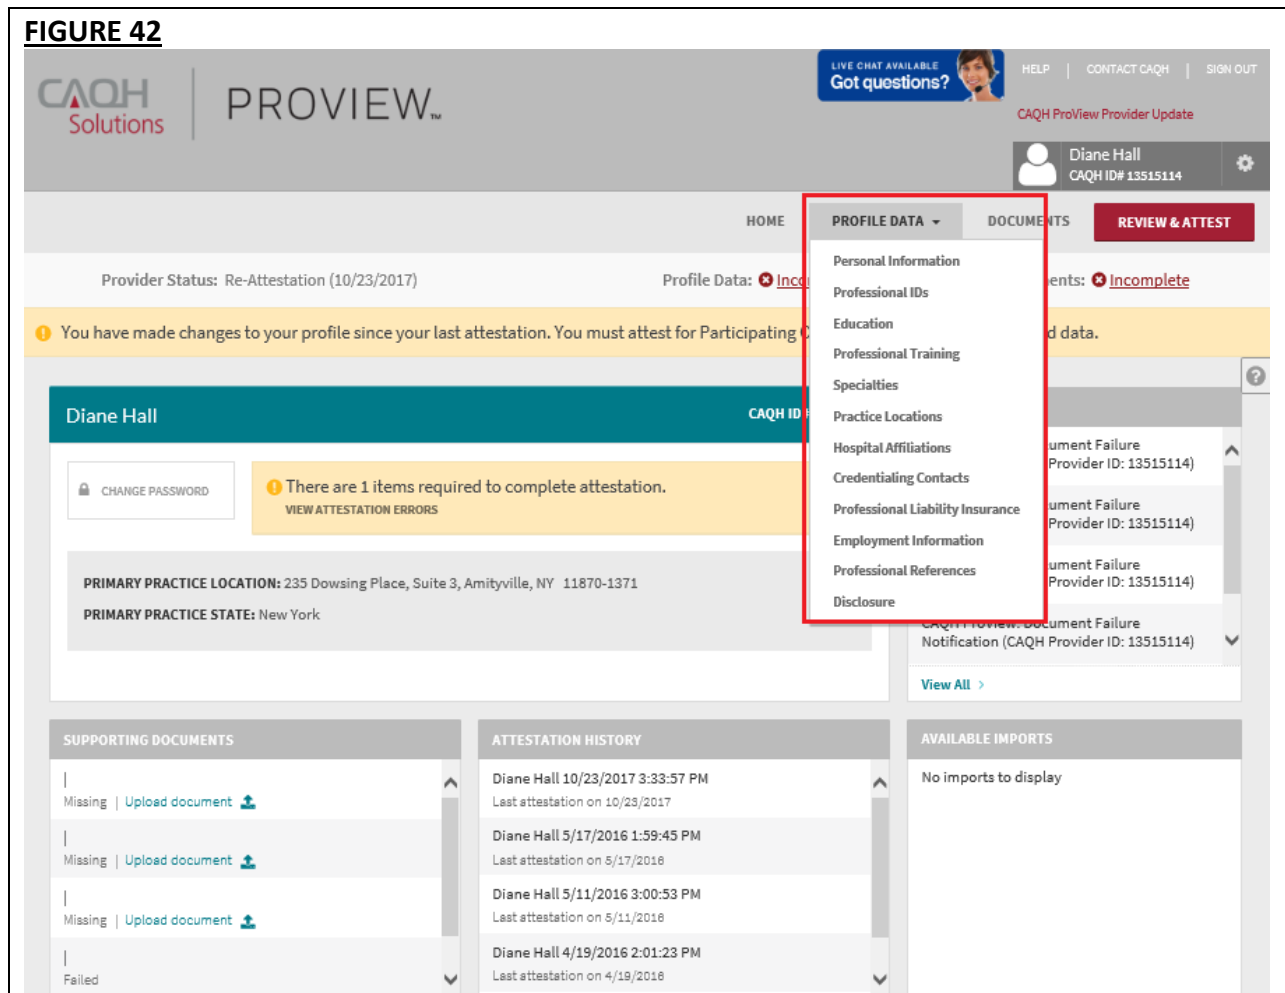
FIGURE 42

CAQH Solutions | PROVIEW™

LIVE CHAT AVAILABLE
Got questions?

HELP | CONTACT CAQH | SIGN OUT

CAQH ProView Provider Update

Diane Hall
CAQH ID# 13515114

HOME | PROFILE DATA | DOCUMENTS | REVIEW & ATTEST

Personal Information
Professional IDs
Education
Professional Training
Specialties
Practice Locations
Hospital Affiliations
Credentialing Contacts
Professional Liability Insurance
Employment Information
Professional References
Disclosure

Provider Status: Re-Attestation (10/23/2017)

Profile Data: Inco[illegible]

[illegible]ents: Incomplete

You have made changes to your profile since your last attestation. You must attest for Participating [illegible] d data.

Diane Hall

CAQH ID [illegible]

CHANGE PASSWORD

There are 1 items required to complete attestation.
VIEW ATTESTATION ERRORS

PRIMARY PRACTICE LOCATION: 235 Dowsing Place, Suite 3, Amityville, NY 11870-1371
PRIMARY PRACTICE STATE: New York

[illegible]ument Failure
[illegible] Provider ID: 13515114)

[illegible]ument Failure
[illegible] Provider ID: 13515114)

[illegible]ument Failure
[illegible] Provider ID: 13515114)

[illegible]ument Failure
Notification (CAQH Provider ID: 13515114)

View All >

SUPPORTING DOCUMENTS

|
Missing | Upload document

|
Missing | Upload document

|
Missing | Upload document

|
Failed

ATTESTATION HISTORY

Diane Hall 10/23/2017 3:33:57 PM
Last attestation on 10/23/2017

Diane Hall 5/17/2016 1:59:45 PM
Last attestation on 5/17/2016

Diane Hall 5/11/2016 3:00:53 PM
Last attestation on 5/11/2016

Diane Hall 4/19/2016 2:01:23 PM
Last attestation on 4/19/2016

AVAILABLE IMPORTS

No imports to display